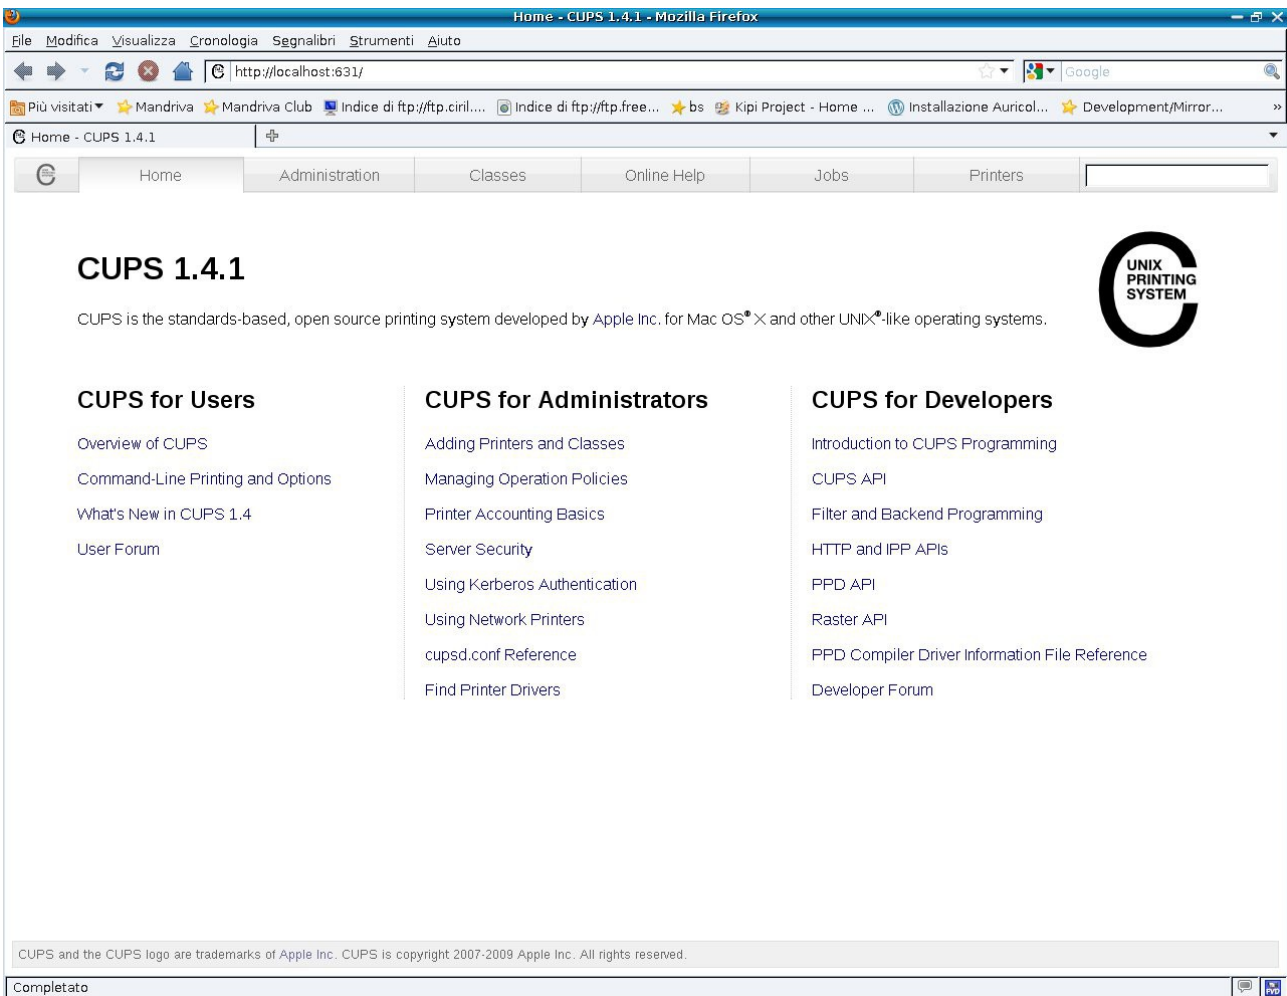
Home - CUPS 1.4.1 - Mozilla Firefox

File Modifica Visualizza Cronologia Segnalibri Strumenti Aiuto

http://localhost:631/

Google

Più visitati ▾ Mandriva Mandriva Club Indice di ftp://ftp.ciril.... Indice di ftp://ftp.free... bs Kipi Project - Home ... Installazione Auricol... Development/Mirror...

Home - CUPS 1.4.1

Home | Administration | Classes | Online Help | Jobs | Printers

CUPS 1.4.1

CUPS is the standards-based, open source printing system developed by Apple Inc. for Mac OS® X and other UNIX®-like operating systems.

UNIX PRINTING SYSTEM

CUPS for Users

Overview of CUPS

Command-Line Printing and Options

What's New in CUPS 1.4

User Forum

CUPS for Administrators

Adding Printers and Classes

Managing Operation Policies

Printer Accounting Basics

Server Security

Using Kerberos Authentication

Using Network Printers

cupsd.conf Reference

Find Printer Drivers

CUPS for Developers

Introduction to CUPS Programming

CUPS API

Filter and Backend Programming

HTTP and IPP APIs

PPD API

Raster API

PPD Compiler Driver Information File Reference

Developer Forum

CUPS and the CUPS logo are trademarks of Apple Inc. CUPS is copyright 2007-2009 Apple Inc. All rights reserved.

Completato